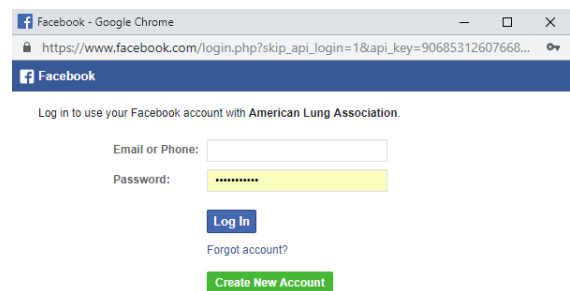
Facebook - Google Chrome

https://www.facebook.com/login.php?skip_api_login=1&api_key=90685312607668...

Facebook

Log in to use your Facebook account with American Lung Association.

Email or Phone:

Password: •••••••••••

Log In

Forgot account?

Create New Account